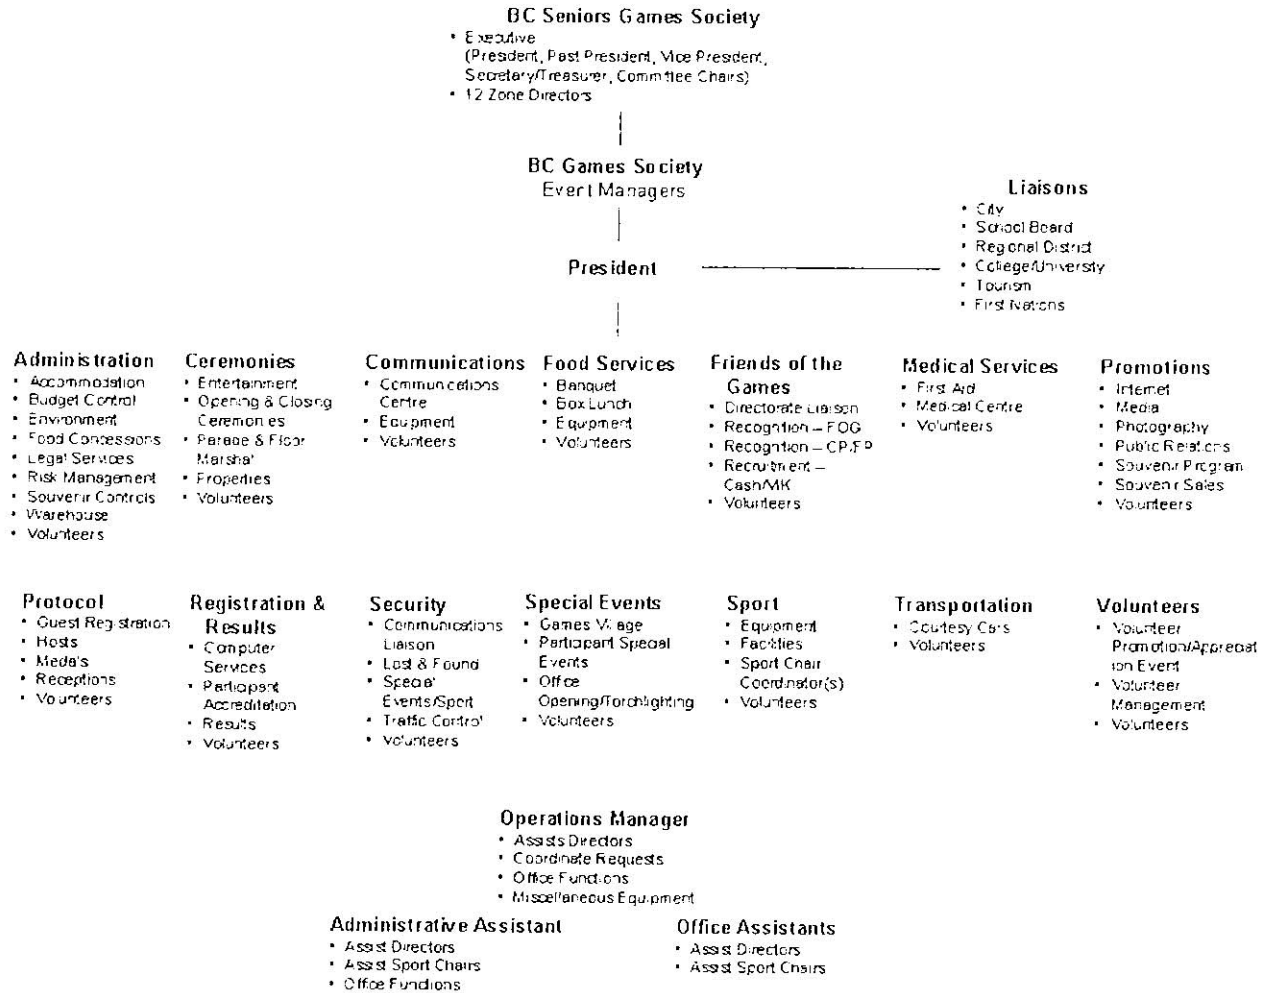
BC Seniors Games Society
• Executive
(President, Past President, Vice President, Secretary/Treasurer, Committee Chairs)
• 12 Zone Directors

BC Games Society
Event Managers

Liaisons
• City
• School Board
• Regional District
• College/University
• Tourism
• First Nations

President

Administration
• Accommodation
• Budget Control
• Environment
• Food Concessions
• Legal Services
• Risk Management
• Souvenir Controls
• Warehouse
• Volunteers

Ceremonies
• Entertainment
• Opening & Closing Ceremonies
• Parade & Floor Marshal
• Properties
• Volunteers

Communications
• Communications Centre
• Equipment
• Volunteers

Food Services
• Banquet
• Box Lunch
• Equipment
• Volunteers

Friends of the Games
• Directorate Liaison
• Recognition – FOG
• Recognition – CP/FP
• Recruitment – Cash/VIK
• Volunteers

Medical Services
• First Aid
• Medical Centre
• Volunteers

Promotions
• Internet
• Media
• Photography
• Public Relations
• Souvenir Program
• Souvenir Sales
• Volunteers

Protocol
• Guest Registration
• Hosts
• Medals
• Receptions
• Volunteers

Registration & Results
• Computer Services
• Participant Accreditation
• Results
• Volunteers

Security
• Communications Liaison
• Lost & Found
• Special Events/Sport
• Traffic Control
• Volunteers

Special Events
• Games Village
• Participant Special Events
• Office Opening/Torchlighting
• Volunteers

Sport
• Equipment
• Facilities
• Sport Chair Coordinator(s)
• Volunteers

Transportation
• Courtesy Cars
• Volunteers

Volunteers
• Volunteer Promotion/Appreciation Event
• Volunteer Management
• Volunteers

Operations Manager
• Assists Directors
• Coordinate Requests
• Office Functions
• Miscellaneous Equipment

Administrative Assistant
• Assist Directors
• Assist Sport Chairs
• Office Functions

Office Assistants
• Assist Directors
• Assist Sport Chairs